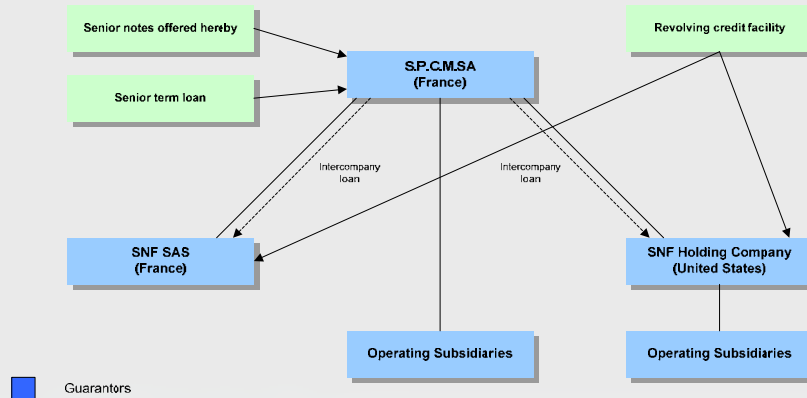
Senior notes offered hereby

Senior term loan

S.P.C.M.SA
(France)

Revolving credit facility

Intercompany loan

Intercompany loan

SNF SAS
(France)

SNF Holding Company
(United States)

Operating Subsidiaries

Operating Subsidiaries

Guarantors